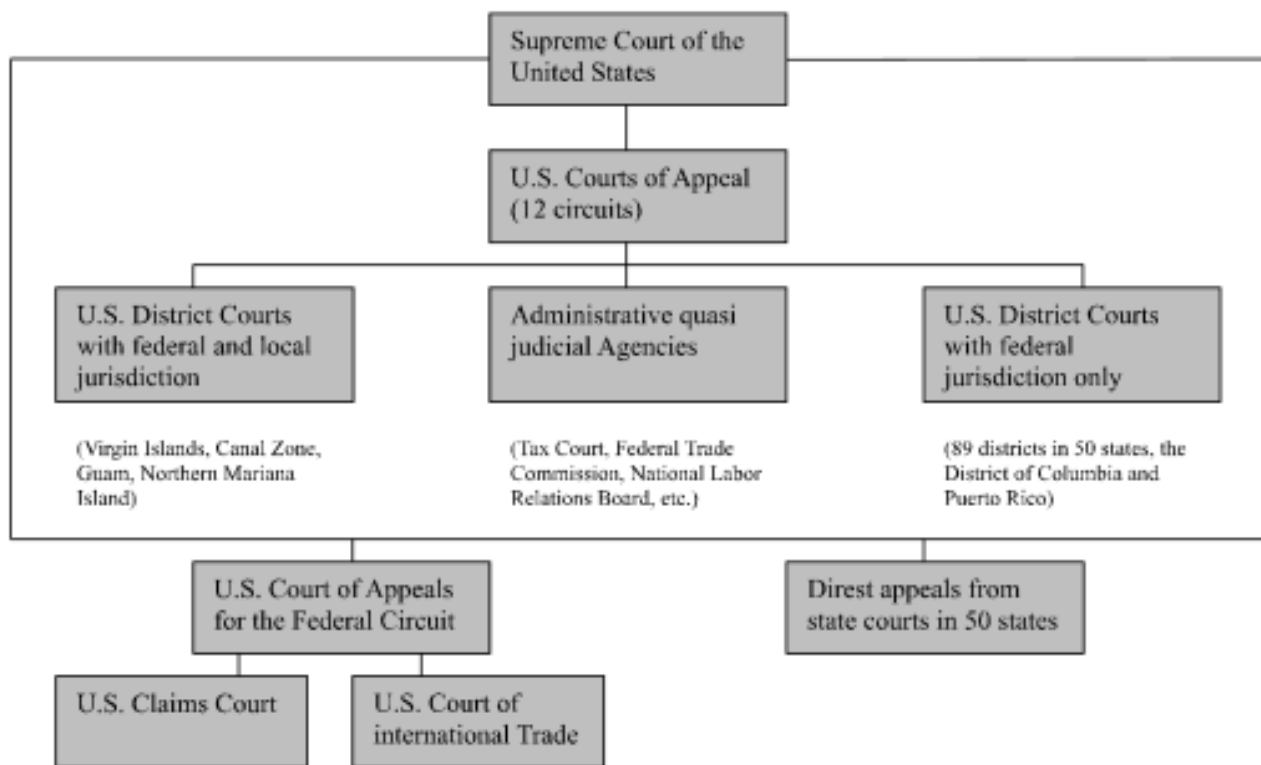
Supreme Court of the United States

U.S. Courts of Appeal (12 circuits)

U.S. District Courts with federal and local jurisdiction

(Virgin Islands, Canal Zone, Guam, Northern Mariana Island)

Administrative quasi judicial Agencies

(Tax Court, Federal Trade Commission, National Labor Relations Board, etc.)

U.S. District Courts with federal jurisdiction only

(89 districts in 50 states, the District of Columbia and Puerto Rico)

U.S. Court of Appeals for the Federal Circuit

Direst appeals from state courts in 50 states

U.S. Claims Court

U.S. Court of international Trade